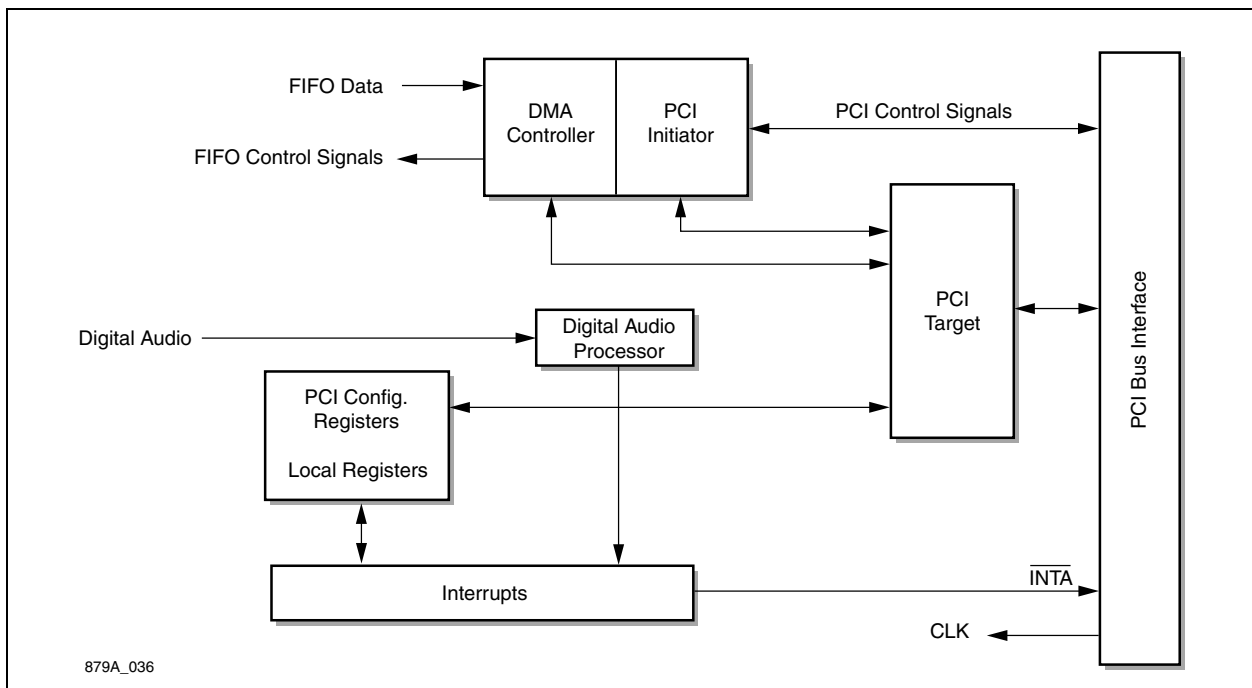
FIFO Data

FIFO Control Signals

DMA Controller

PCI Initiator

PCI Control Signals

PCI Target

PCI Bus Interface

Digital Audio

Digital Audio Processor

PCI Config. Registers

Local Registers

Interrupts

$\overline{INTA}$

CLK

879A_036